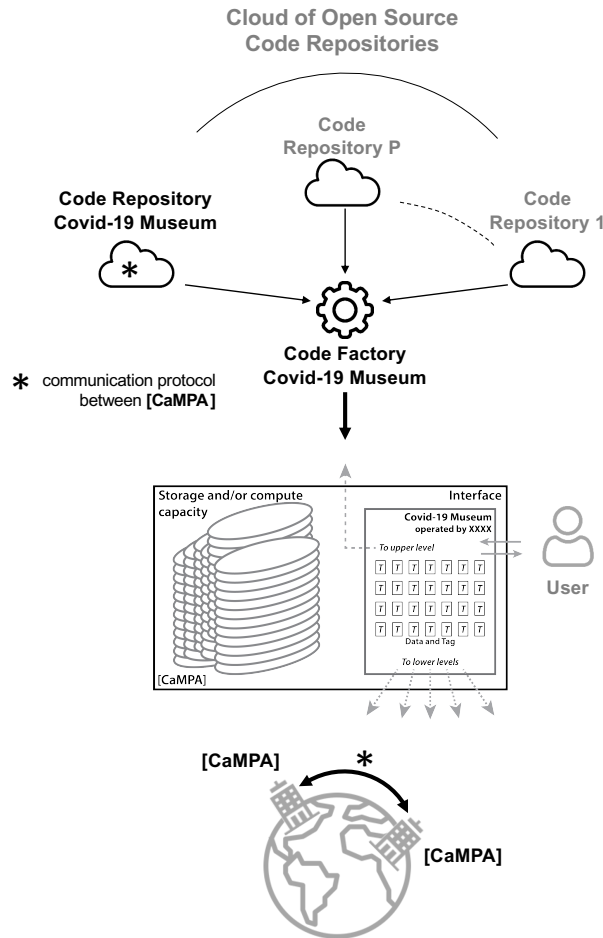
Cloud of Open Source Code Repositories

Code Repository P

Code Repository Covid-19 Museum

Code Repository 1

*

Code Factory Covid-19 Museum

* communication protocol between [CaMPA]

Storage and/or compute capacity

Interface

Covid-19 Museum
operated by XXXX

To upper level

T T T T T T
T T T T T T
T T T T T T
T T T T T T

Data and Tag

To lower levels

[CaMPA]

User

[CaMPA]

*

[CaMPA]